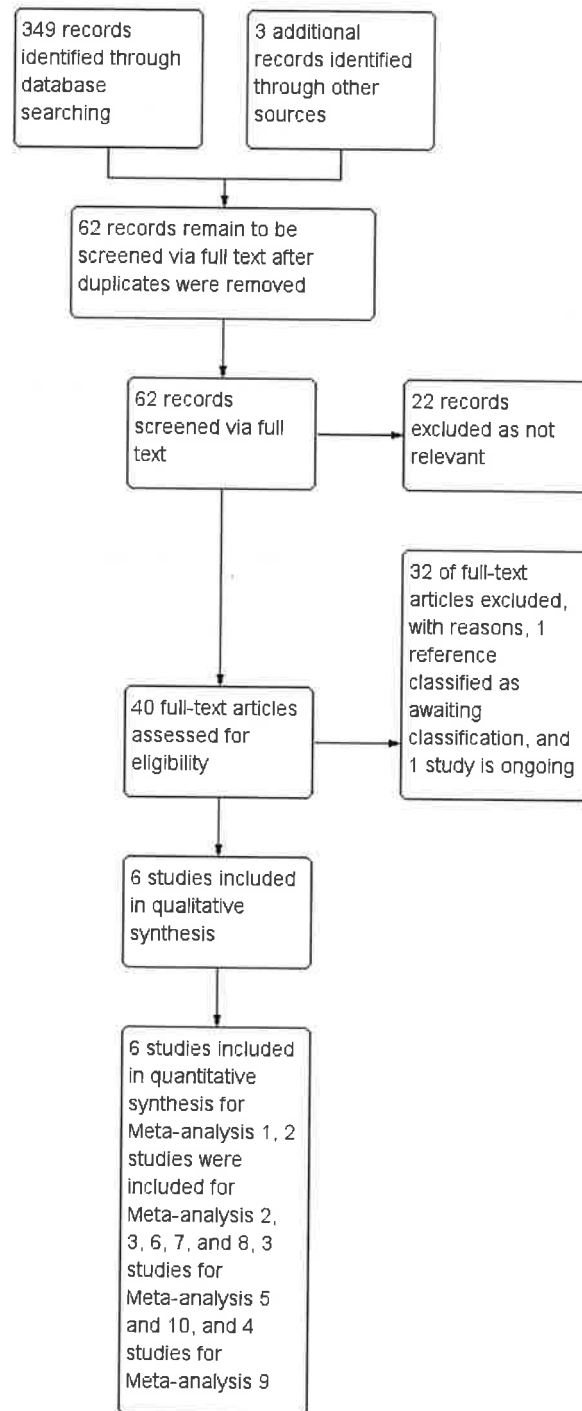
349 records identified through database searching

3 additional records identified through other sources

62 records remain to be screened via full text after duplicates were removed

62 records screened via full text

22 records excluded as not relevant

32 of full-text articles excluded, with reasons, 1 reference classified as awaiting classification, and 1 study is ongoing

40 full-text articles assessed for eligibility

6 studies included in qualitative synthesis

6 studies included in quantitative synthesis for Meta-analysis 1, 2 studies were included for Meta-analysis 2, 3, 6, 7, and 8, 3 studies for Meta-analysis 5 and 10, and 4 studies for Meta-analysis 9